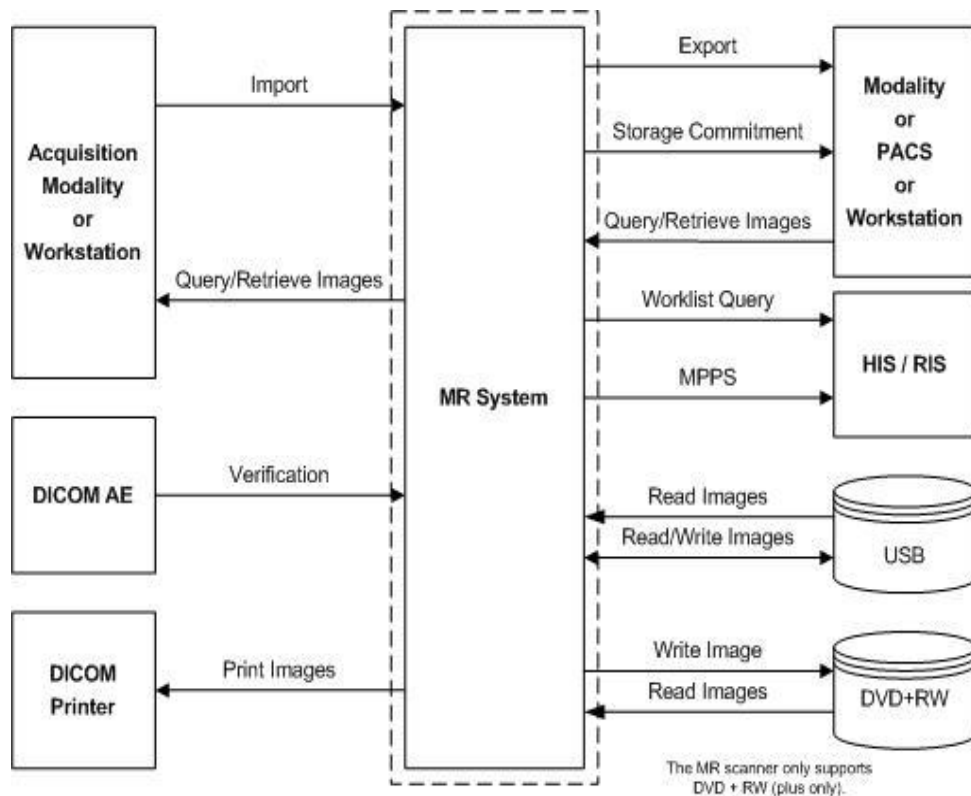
Acquisition Modality or Workstation

Import

Query/Retrieve Images

DICOM AE

Verification

DICOM Printer

Print Images

MR System

Export

Storage Commitment

Query/Retrieve Images

Modality or PACS or Workstation

Worklist Query

MPPS

HIS / RIS

Read Images

Read/Write Images

USB

Write Image

Read Images

DVD+RW

The MR scanner only supports DVD + RW (plus only).